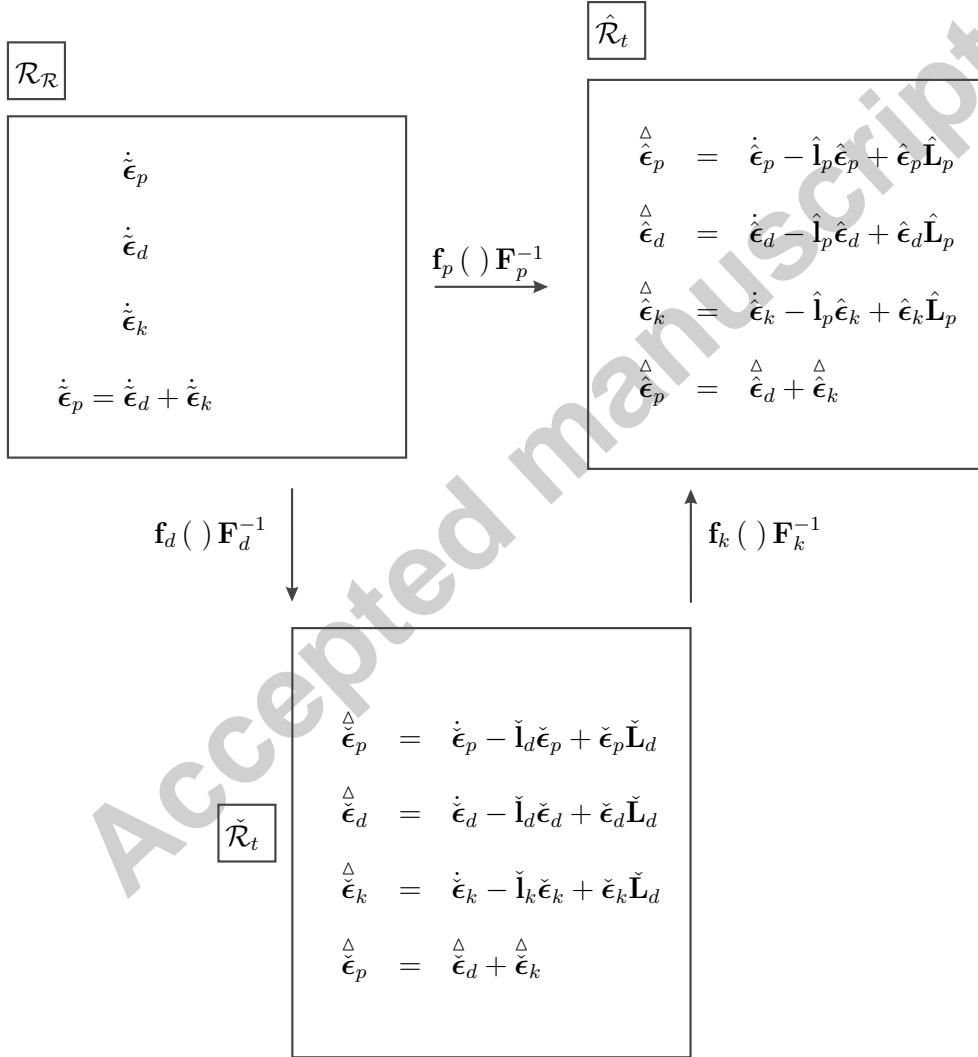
$\mathcal{R}_{\mathcal{R}}$

$\dot{\tilde{\boldsymbol{\epsilon}}}_p$

$\dot{\tilde{\boldsymbol{\epsilon}}}_d$

$\dot{\tilde{\boldsymbol{\epsilon}}}_k$

$\dot{\tilde{\boldsymbol{\epsilon}}}_p = \dot{\tilde{\boldsymbol{\epsilon}}}_d + \dot{\tilde{\boldsymbol{\epsilon}}}_k$

$\mathbf{f}_p(\,)\,\mathbf{F}_p^{-1}$

$\hat{\mathcal{R}}_t$

$\overset{\triangle}{\hat{\boldsymbol{\epsilon}}}_p = \dot{\hat{\boldsymbol{\epsilon}}}_p - \hat{\mathbf{l}}_p\hat{\boldsymbol{\epsilon}}_p + \hat{\boldsymbol{\epsilon}}_p\hat{\mathbf{L}}_p$

$\overset{\triangle}{\hat{\boldsymbol{\epsilon}}}_d = \dot{\hat{\boldsymbol{\epsilon}}}_d - \hat{\mathbf{l}}_p\hat{\boldsymbol{\epsilon}}_d + \hat{\boldsymbol{\epsilon}}_d\hat{\mathbf{L}}_p$

$\overset{\triangle}{\hat{\boldsymbol{\epsilon}}}_k = \dot{\hat{\boldsymbol{\epsilon}}}_k - \hat{\mathbf{l}}_p\hat{\boldsymbol{\epsilon}}_k + \hat{\boldsymbol{\epsilon}}_k\hat{\mathbf{L}}_p$

$\overset{\triangle}{\hat{\boldsymbol{\epsilon}}}_p = \overset{\triangle}{\hat{\boldsymbol{\epsilon}}}_d + \overset{\triangle}{\hat{\boldsymbol{\epsilon}}}_k$

$\mathbf{f}_d(\,)\,\mathbf{F}_d^{-1}$

$\mathbf{f}_k(\,)\,\mathbf{F}_k^{-1}$

$\check{\mathcal{R}}_t$

$\overset{\triangle}{\check{\boldsymbol{\epsilon}}}_p = \dot{\check{\boldsymbol{\epsilon}}}_p - \check{\mathbf{l}}_d\check{\boldsymbol{\epsilon}}_p + \check{\boldsymbol{\epsilon}}_p\check{\mathbf{L}}_d$

$\overset{\triangle}{\check{\boldsymbol{\epsilon}}}_d = \dot{\check{\boldsymbol{\epsilon}}}_d - \check{\mathbf{l}}_d\check{\boldsymbol{\epsilon}}_d + \check{\boldsymbol{\epsilon}}_d\check{\mathbf{L}}_d$

$\overset{\triangle}{\check{\boldsymbol{\epsilon}}}_k = \dot{\check{\boldsymbol{\epsilon}}}_k - \check{\mathbf{l}}_k\check{\boldsymbol{\epsilon}}_k + \check{\boldsymbol{\epsilon}}_k\check{\mathbf{L}}_d$

$\overset{\triangle}{\check{\boldsymbol{\epsilon}}}_p = \overset{\triangle}{\check{\boldsymbol{\epsilon}}}_d + \overset{\triangle}{\check{\boldsymbol{\epsilon}}}_k$

Accepted manuscript